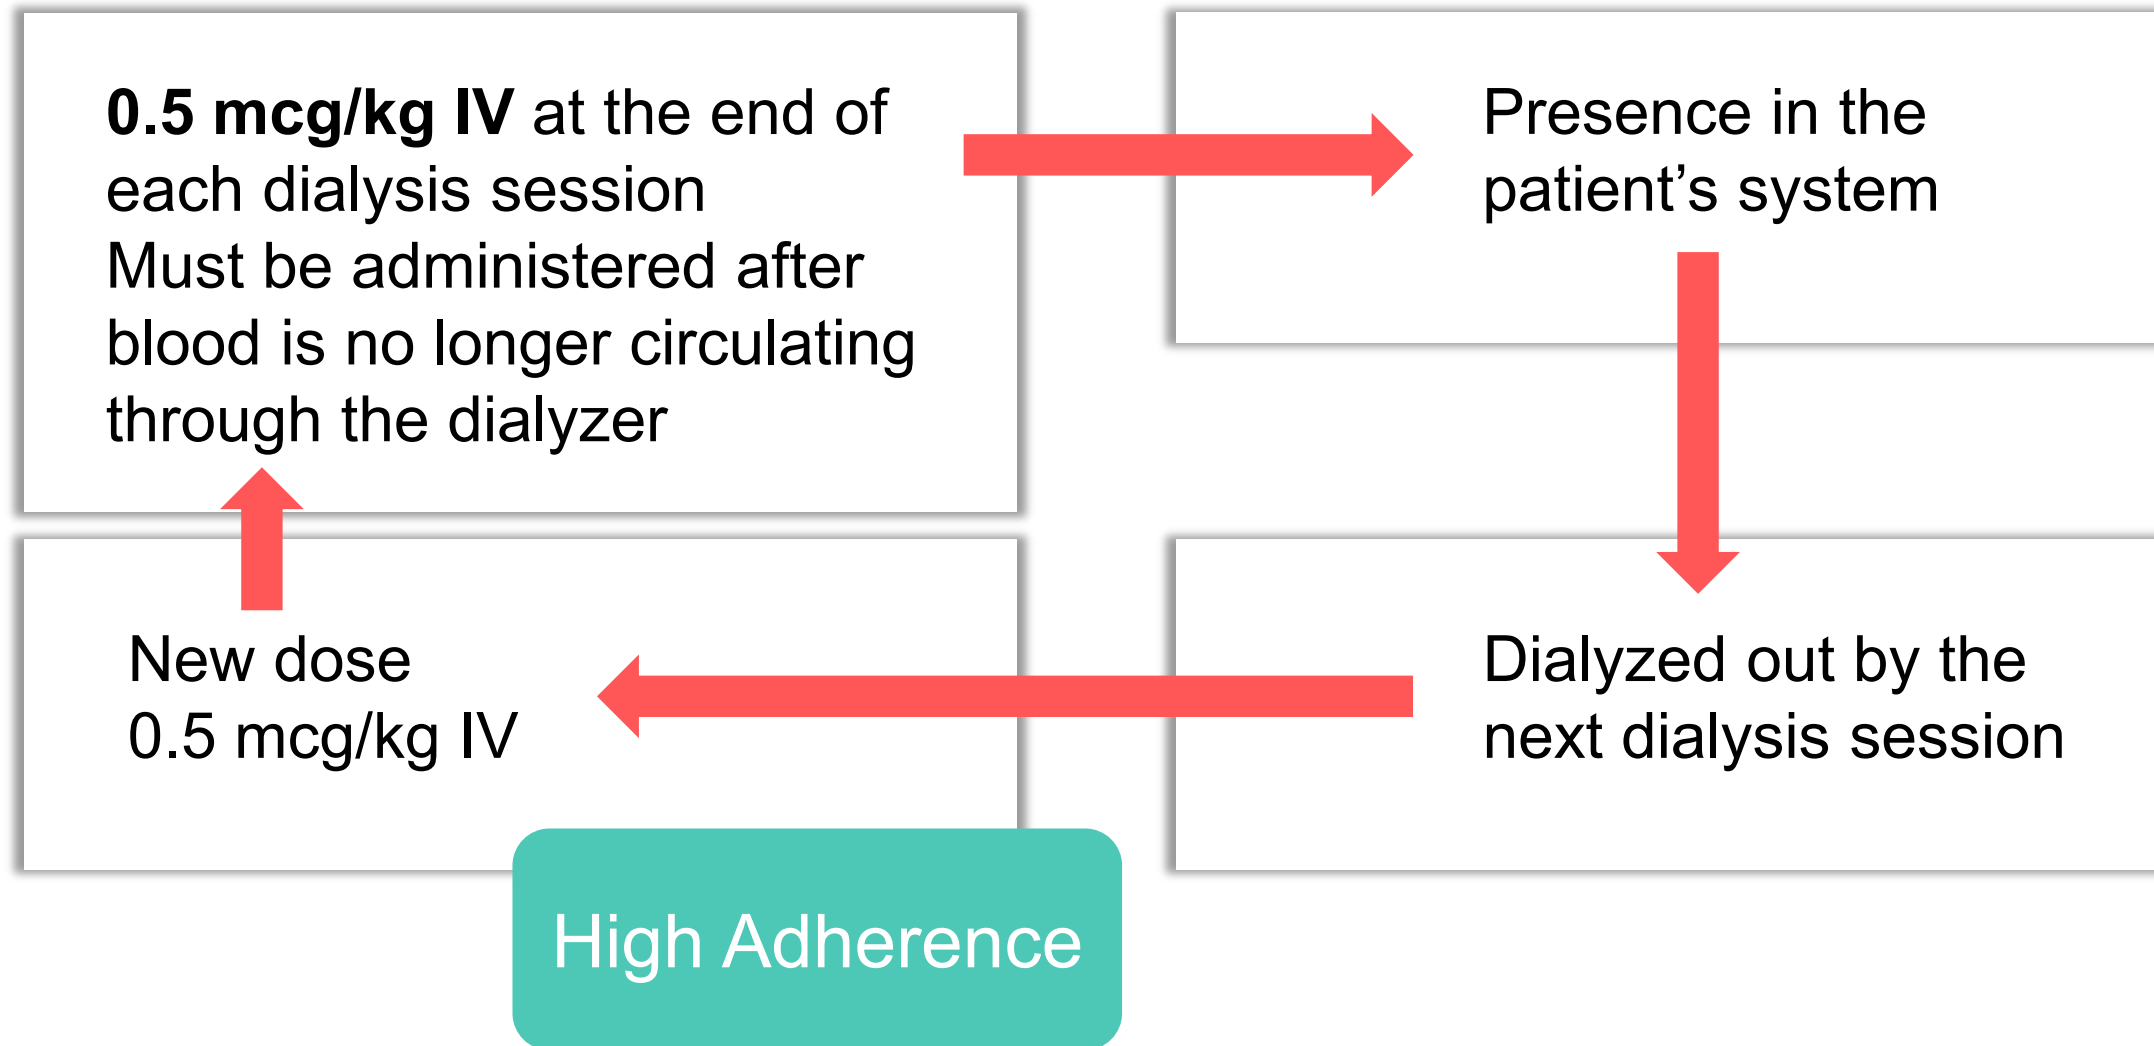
0.5 mcg/kg IV at the end of each dialysis session
Must be administered after blood is no longer circulating through the dialyzer

Presence in the patient’s system

Dialyzed out by the next dialysis session

New dose
0.5 mcg/kg IV

High Adherence